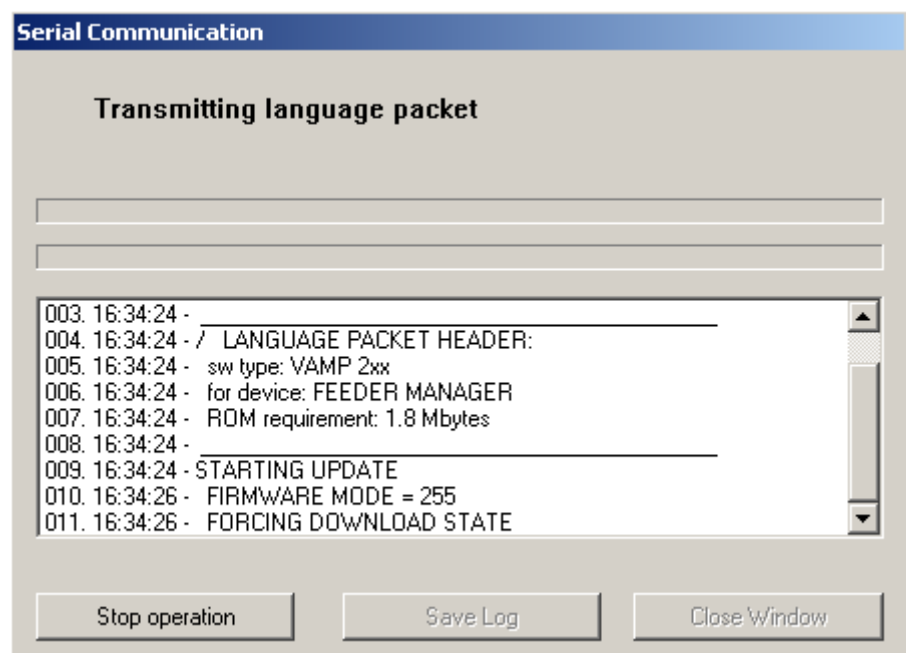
Serial Communication

Transmitting language packet

003. 16:34:24 - ________________________________
004. 16:34:24 - / LANGUAGE PACKET HEADER:
005. 16:34:24 - sw type: VAMP 2xx
006. 16:34:24 - for device: FEEDER MANAGER
007. 16:34:24 - ROM requirement: 1.8 Mbytes
008. 16:34:24 - ________________________________
009. 16:34:24 - STARTING UPDATE
010. 16:34:26 - FIRMWARE MODE = 255
011. 16:34:26 - FORCING DOWNLOAD STATE

Stop operation

Save Log

Close Window